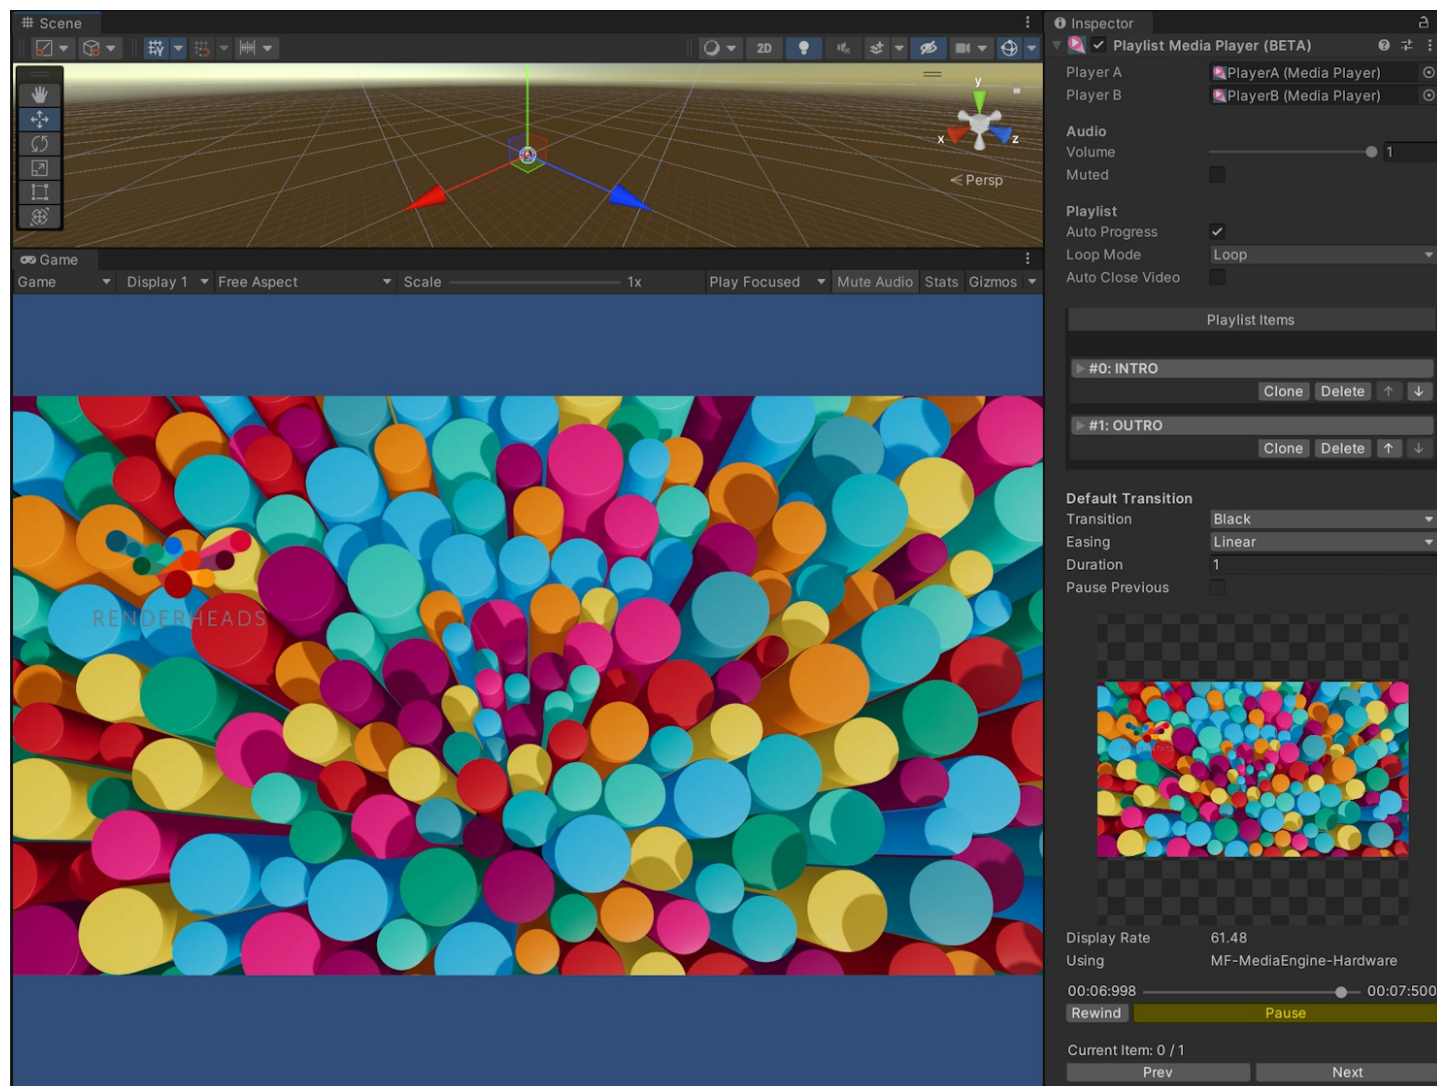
Scene

2D

y
x
z
<Persp

Game
Game Display 1 Free Aspect Scale 1x Play Focused Mute Audio Stats Gizmos

RENDERHEADS

Inspector
Playlist Media Player (BETA)
Player A PlayerA (Media Player)
Player B PlayerB (Media Player)

Audio
Volume 1
Muted

Playlist
Auto Progress
Loop Mode Loop
Auto Close Video

Playlist Items

#0: INTRO
Clone Delete ↑ ↓

#1: OUTRO
Clone Delete ↑ ↓

Default Transition
Transition Black
Easing Linear
Duration 1
Pause Previous

Display Rate 61.48
Using MF-MediaEngine-Hardware

00:06:998 00:07:500
Rewind Pause

Current Item: 0 / 1
Prev Next